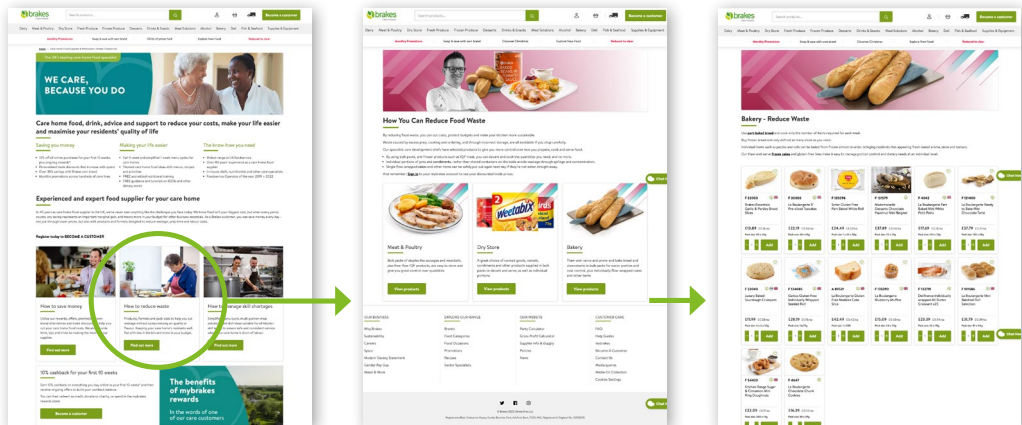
brakes

Search products...

Become a customer

WE CARE, BECAUSE YOU DO

Care home food, drink, advice and support to reduce your costs, make your life easier and maximise your residents' quality of life

Saving you money

Making your life easier

The know-how you need

Experienced and expert food supplier for your care home

Register today to BECOME A CUSTOMER

How to save money

How to reduce waste

How to manage skill shortages

Find out more

Find out more

10% cashback for your first 10 weeks

Become a customer

The benefits of mybrakes rewards

brakes

Search products...

Become a customer

How You Can Reduce Food Waste

Meat & Poultry

Dry Store

Bakery

View products

View products

View products

brakes

Search products...

Become a customer

Bakery - Reduce Waste

Add

Add

Add

Add

Add

Add

Add

Add

Add

Add

Add

Add

Add

Add

Add

Add